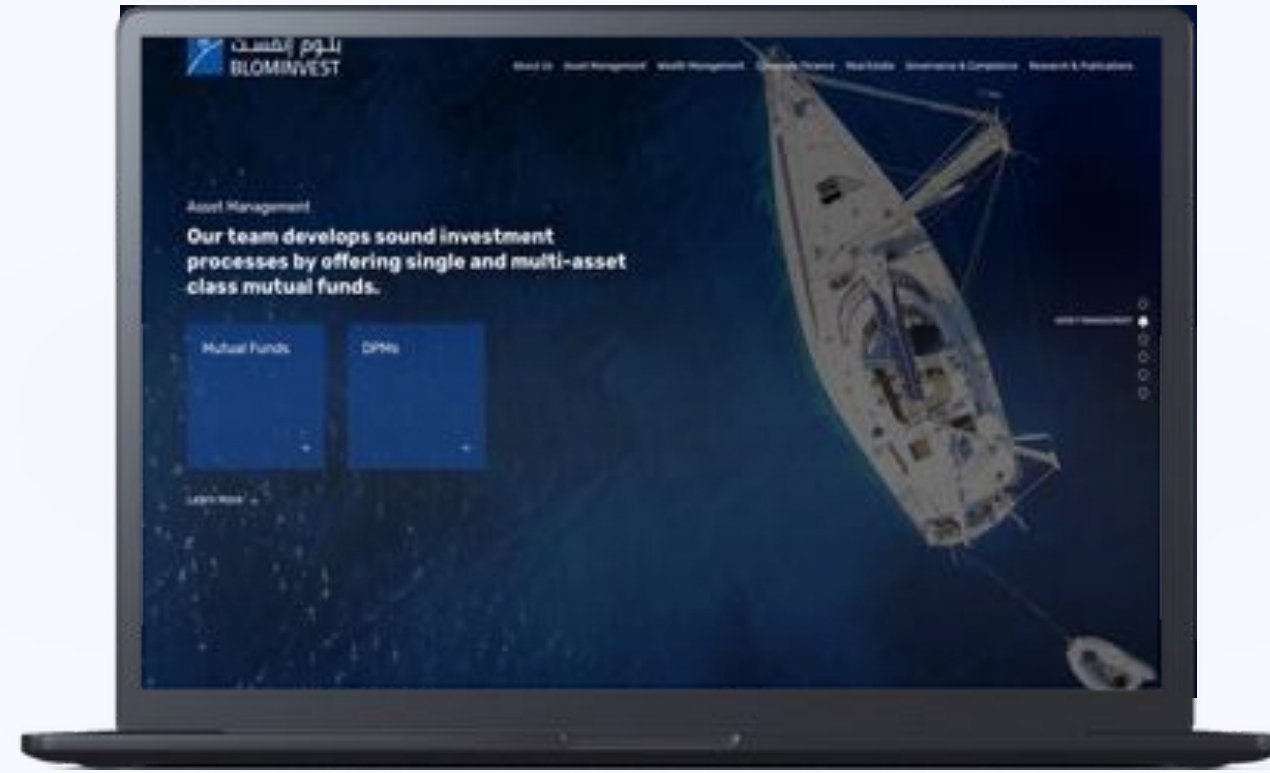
بلوم إنفست
BLOMINVEST

About Us Asset Management Wealth Management Corporate Finance Real Estate Governance & Compliance Research & Publications

Asset Management

Our team develops sound investment processes by offering single and multi-asset class mutual funds.

Mutual Funds

DPMs

Learn More

ASSET MANAGEMENT